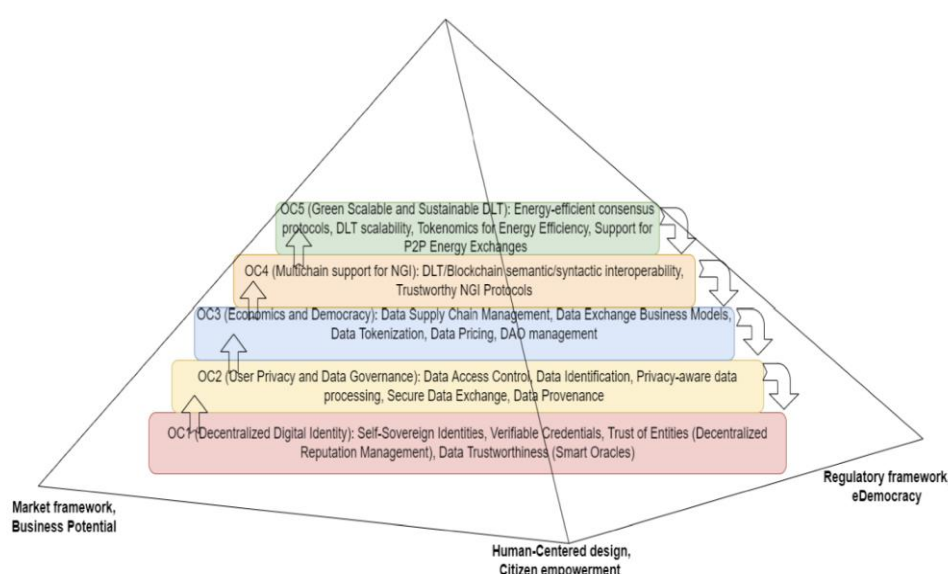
OC5 (Green Scalable and Sustainable DLT): Energy-efficient consensus protocols, DLT scalability, Tokenomics for Energy Efficiency, Support for P2P Energy Exchanges

OC4 (Multichain support for NGI): DLT/Blockchain semantic/syntactic interoperability, Trustworthy NGI Protocols

OC3 (Economics and Democracy): Data Supply Chain Management, Data Exchange Business Models, Data Tokenization, Data Pricing, DAO management

OC2 (User Privacy and Data Governance): Data Access Control, Data Identification, Privacy-aware data processing, Secure Data Exchange, Data Provenance

OC1 (Decentralized Digital Identity): Self-Sovereign Identities, Verifiable Credentials, Trust of Entities (Decentralized Reputation Management), Data Trustworthiness (Smart Oracles)

Market framework, Business Potential

Regulatory framework eDemocracy

Human-Centered design, Citizen empowerment